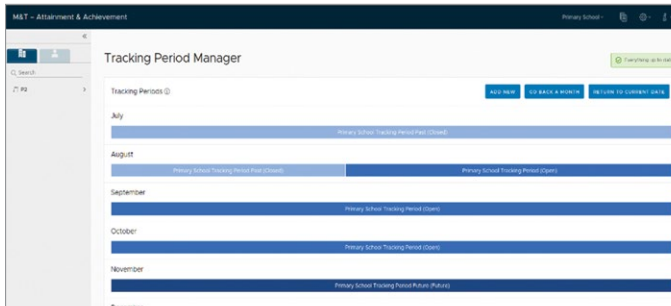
M&T – Attainment & Achievement

Primary School

«

Search

P2

Tracking Period Manager

Everything up to date

Tracking Periods ⓘ

ADD NEW

GO BACK A MONTH

RETURN TO CURRENT DATE

July

Primary School Tracking Period Past (Closed)

August

Primary School Tracking Period Past (Closed)

Primary School Tracking Period (Open)

September

Primary School Tracking Period (Open)

October

Primary School Tracking Period (Open)

November

Primary School Tracking Period Future (Future)

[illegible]